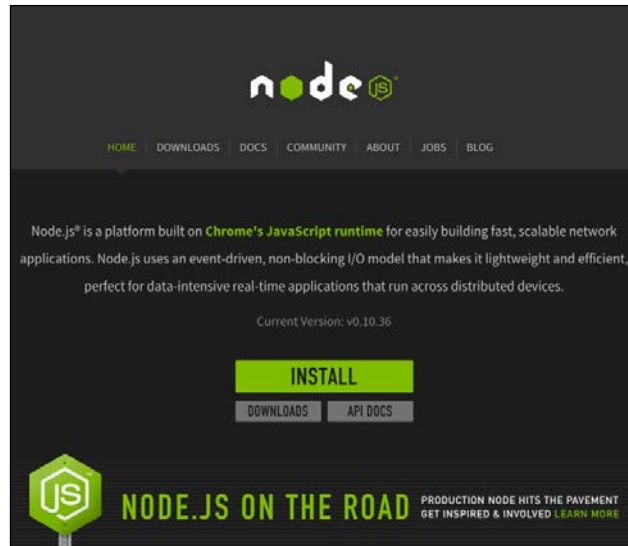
node JS

HOME DOWNLOADS DOCS COMMUNITY ABOUT JOBS BLOG

Node.js® is a platform built on Chrome's JavaScript runtime for easily building fast, scalable network applications. Node.js uses an event-driven, non-blocking I/O model that makes it lightweight and efficient, perfect for data-intensive real-time applications that run across distributed devices.

Current Version: v0.10.36

INSTALL

DOWNLOADS API DOCS

JS NODE.JS ON THE ROAD PRODUCTION NODE HITS THE PAVEMENT GET INSPIRED & INVOLVED LEARN MORE